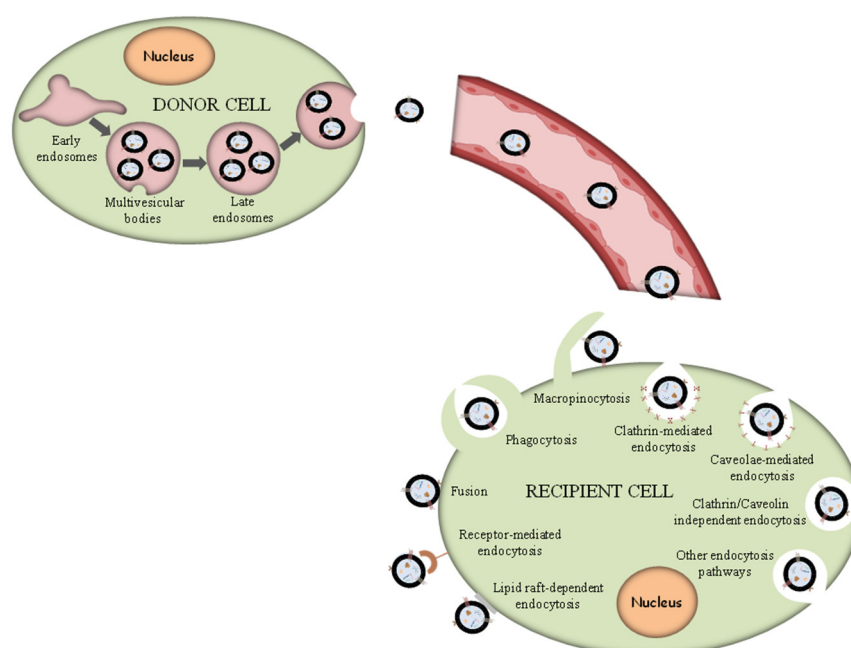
Nucleus

DONOR CELL

Early endosomes

Multivesicular bodies

Late endosomes

Macropinocytosis

Phagocytosis

Clathrin-mediated endocytosis

Caveolae-mediated endocytosis

Fusion

RECIPIENT CELL

Clathrin/Caveolin independent endocytosis

Receptor-mediated endocytosis

Other endocytosis pathways

Lipid raft-dependent endocytosis

Nucleus